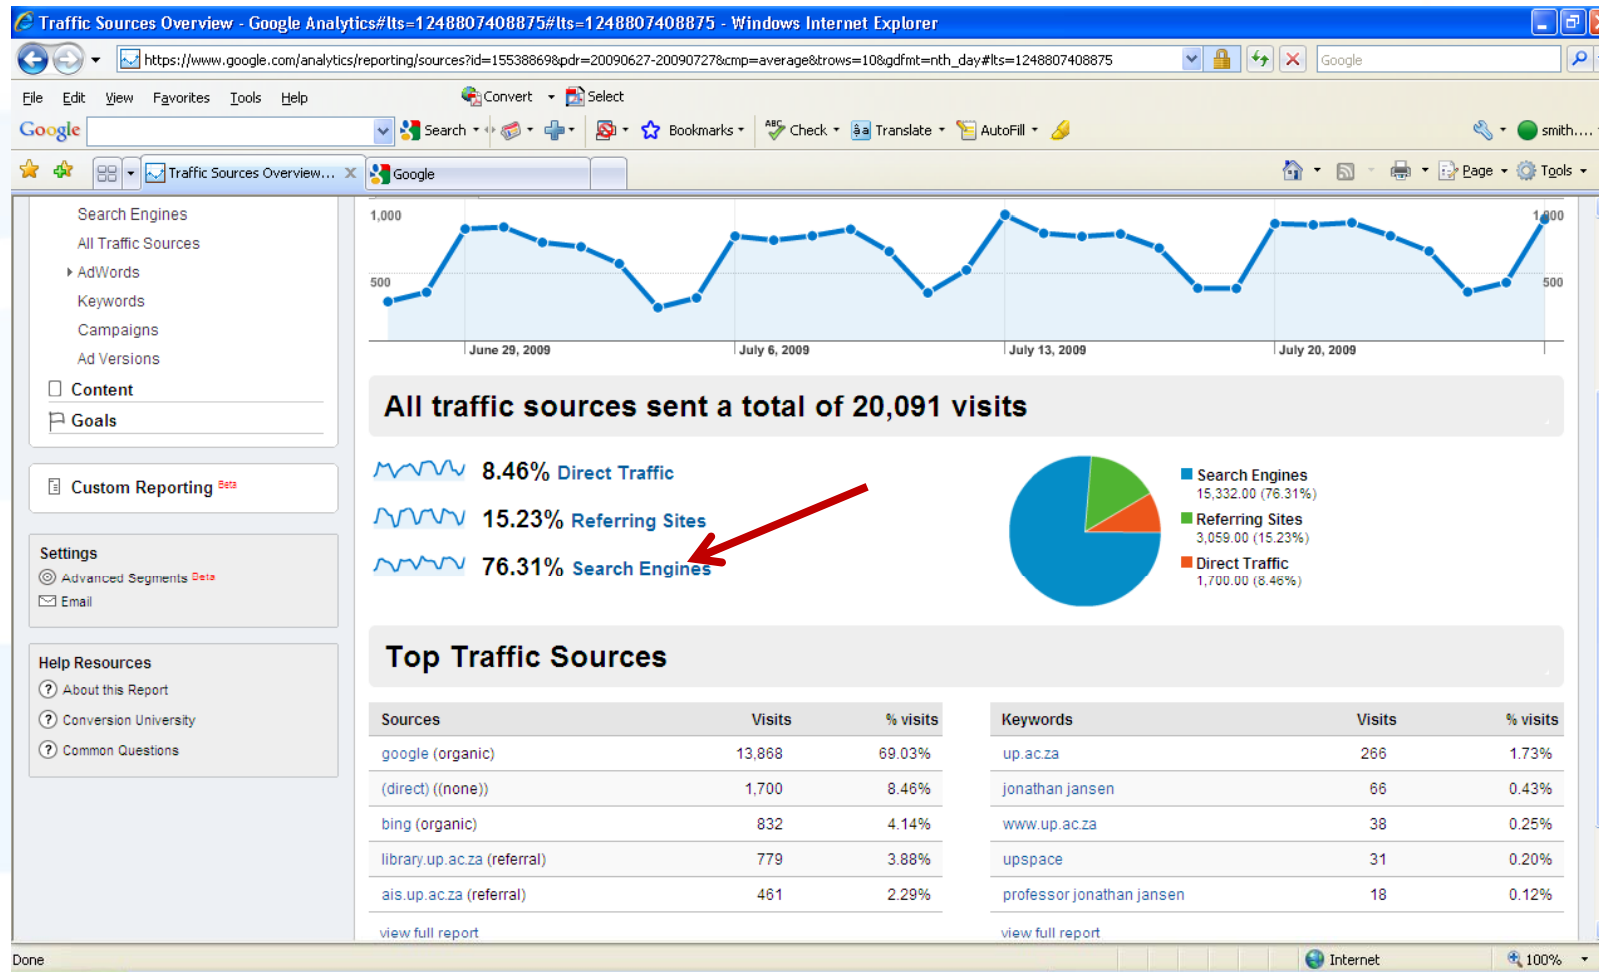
Traffic Sources Overview - Google Analytics#lts=1248807408875#lts=1248807408875 - Windows Internet Explorer

https://www.google.com/analytics/reporting/sources?id=15538869&pdr=20090627-20090727&cmp=average&trows=10&gdfmt=nth_day#lts=1248807408875

Google

File Edit View Favorites Tools Help

Convert Select

Google Search Bookmarks Check Translate AutoFill smith....

Traffic Sources Overview... Google

Page Tools

Search Engines
All Traffic Sources
AdWords
Keywords
Campaigns
Ad Versions
Content
Goals

Custom Reporting Beta

Settings
Advanced Segments Beta
Email

Help Resources
About this Report
Conversion University
Common Questions

1,000
500
1,000
500
June 29, 2009
July 6, 2009
July 13, 2009
July 20, 2009

All traffic sources sent a total of 20,091 visits

8.46% Direct Traffic
15.23% Referring Sites
76.31% Search Engines

Search Engines
15,332.00 (76.31%)
Referring Sites
3,059.00 (15.23%)
Direct Traffic
1,700.00 (8.46%)

Top Traffic Sources

| Sources | Visits | % visits |
|---|---|---|
| google (organic) | 13,868 | 69.03% |
| (direct) ((none)) | 1,700 | 8.46% |
| bing (organic) | 832 | 4.14% |
| library.up.ac.za (referral) | 779 | 3.88% |
| ais.up.ac.za (referral) | 461 | 2.29% |

view full report

| Keywords | Visits | % visits |
|---|---|---|
| up.ac.za | 266 | 1.73% |
| jonathan jansen | 66 | 0.43% |
| www.up.ac.za | 38 | 0.25% |
| upspace | 31 | 0.20% |
| professor jonathan jansen | 18 | 0.12% |

view full report

Done
Internet
100%